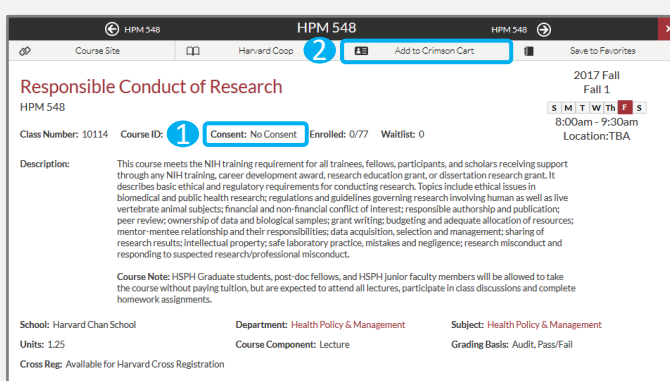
HPM 548 HPM 548 HPM 548

Course Site Harvard Coop 2 Add to Crimson Cart Save to Favorites

Responsible Conduct of Research
HPM 548

2017 Fall
Fall 1
S M T W Th F S
8:00am - 9:30am
Location:TBA

Class Number: 10114 Course ID: 1 Consent: No Consent Enrolled: 0/77 Waitlist: 0

Description: This course meets the NIH training requirement for all trainees, fellows, participants, and scholars receiving support through any NIH training, career development award, research education grant, or dissertation research grant. It describes basic ethical and regulatory requirements for conducting research. Topics include ethical issues in biomedical and public health research; regulations and guidelines governing research involving human as well as live vertebrate animal subjects; financial and non-financial conflict of interest; responsible authorship and publication; peer review; ownership of data and biological samples; grant writing; budgeting and adequate allocation of resources; mentor-mentee relationship and their responsibilities; data acquisition, selection and management; sharing of research results; intellectual property; safe laboratory practice, mistakes and negligence; research misconduct and responding to suspected research/professional misconduct.

Course Note: HSPH Graduate students, post-doc fellows, and HSPH junior faculty members will be allowed to take the course without paying tuition, but are expected to attend all lectures, participate in class discussions and complete homework assignments.

School: Harvard Chan School Department: Health Policy & Management Subject: Health Policy & Management

Units: 1.25 Course Component: Lecture Grading Basis: Audit, Pass/Fail

Cross Reg: Available for Harvard Cross Registration